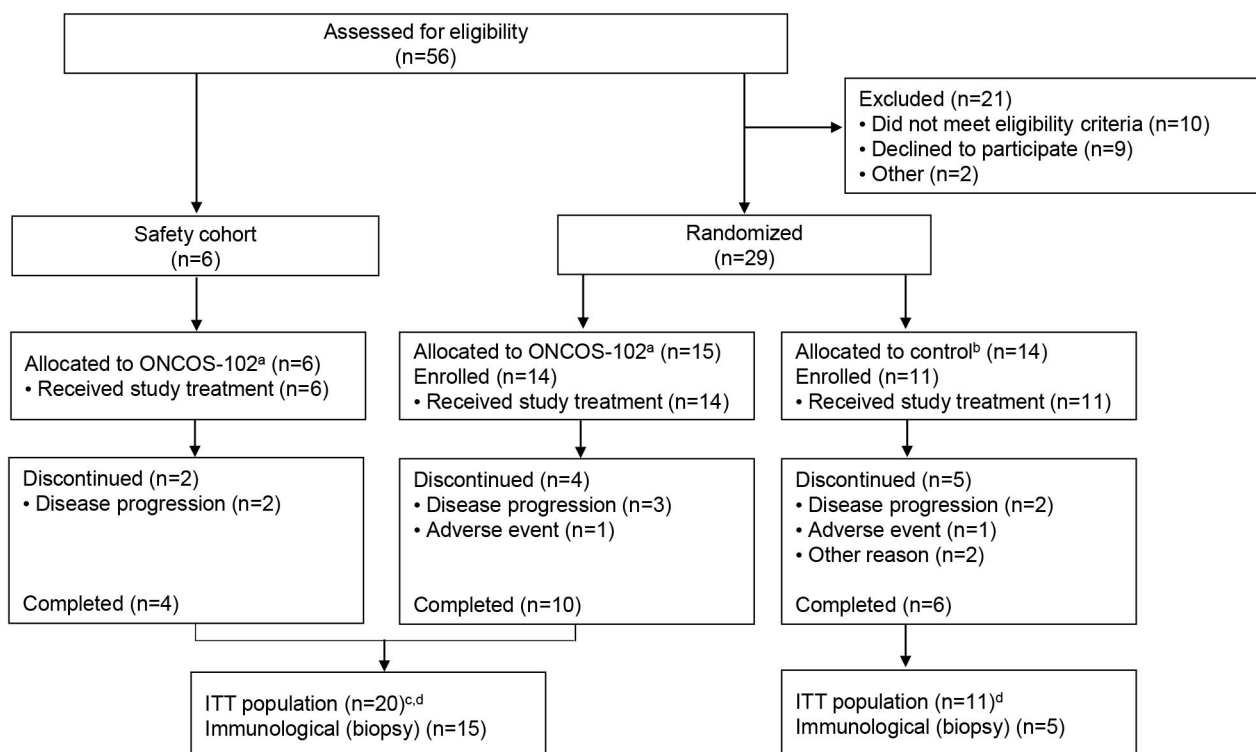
Assessed for eligibility
(n=56)

Excluded (n=21)
• Did not meet eligibility criteria (n=10)
• Declined to participate (n=9)
• Other (n=2)

Safety cohort
(n=6)

Randomized
(n=29)

Allocated to ONCOS-102$^{a}$ (n=6)
• Received study treatment (n=6)

Allocated to ONCOS-102$^{a}$ (n=15)
Enrolled (n=14)
• Received study treatment (n=14)

Allocated to control$^{b}$ (n=14)
Enrolled (n=11)
• Received study treatment (n=11)

Discontinued (n=2)
• Disease progression (n=2)

Completed (n=4)

Discontinued (n=4)
• Disease progression (n=3)
• Adverse event (n=1)

Completed (n=10)

Discontinued (n=5)
• Disease progression (n=2)
• Adverse event (n=1)
• Other reason (n=2)

Completed (n=6)

ITT population (n=20)$^{c,d}$
Immunological (biopsy) (n=15)

ITT population (n=11)$^{d}$
Immunological (biopsy) (n=5)